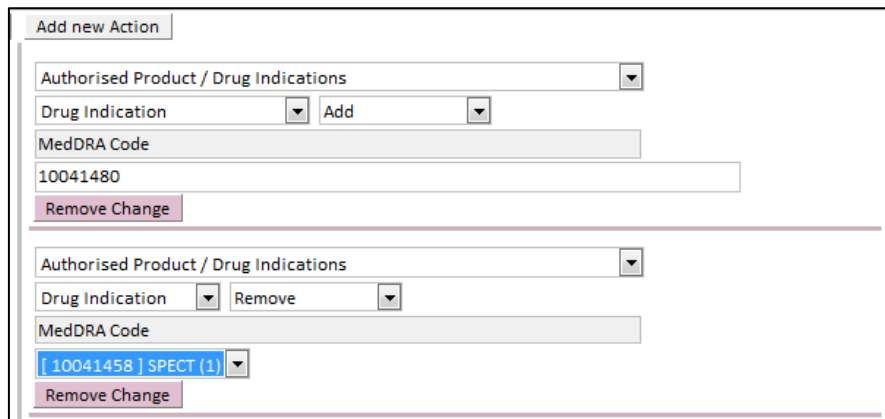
Add new Action

Authorised Product / Drug Indications

Drug Indication

Add

MedDRA Code

10041480

Remove Change

Authorised Product / Drug Indications

Drug Indication

Remove

MedDRA Code

[ 10041458 ] SPECT (1)

Remove Change